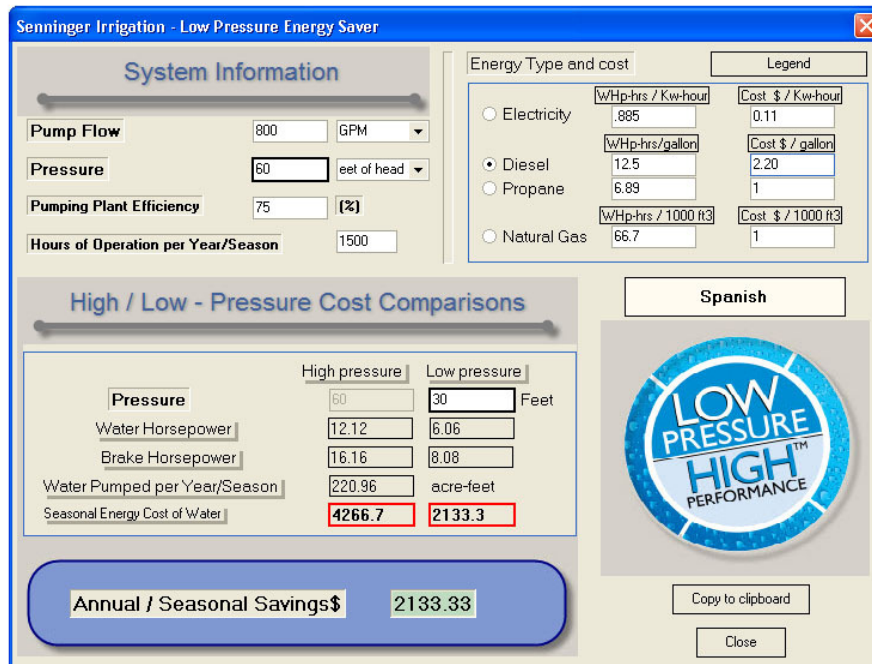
Senninger Irrigation - Low Pressure Energy Saver

System Information

Pump Flow 800 GPM

Pressure 60 eet of head

Pumping Plant Efficiency 75 (%)

Hours of Operation per Year/Season 1500

Energy Type and cost

Legend

WHp-hrs / Kw-hour Cost $ / Kw-hour
Electricity .885 0.11

WHp-hrs/gallon Cost $ / gallon
Diesel 12.5 2.20
Propane 6.89 1

WHp-hrs / 1000 ft3 Cost $ / 1000 ft3
Natural Gas 66.7 1

High / Low - Pressure Cost Comparisons

| | High pressure | Low pressure | |
|---|---|---|---|
| Pressure | 60 | 30 | Feet |
| Water Horsepower | 12.12 | 6.06 | |
| Brake Horsepower | 16.16 | 8.08 | |
| Water Pumped per Year/Season | 220.96 | acre-feet | |
| Seasonal Energy Cost of Water | 4266.7 | 2133.3 | |

Annual / Seasonal Savings$ 2133.33

Spanish

LOW PRESSURE HIGH™ PERFORMANCE

Copy to clipboard

Close